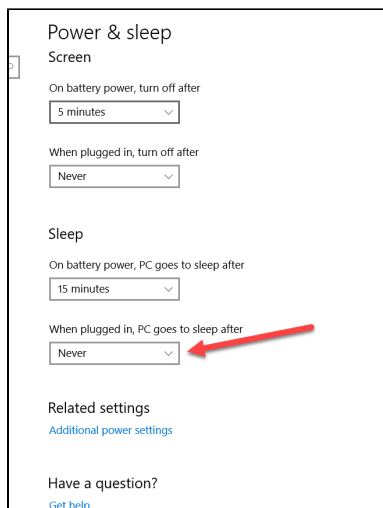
Power & sleep

Screen

On battery power, turn off after

5 minutes

When plugged in, turn off after

Never

Sleep

On battery power, PC goes to sleep after

15 minutes

When plugged in, PC goes to sleep after

Never

Related settings

Additional power settings

Have a question?

Get help